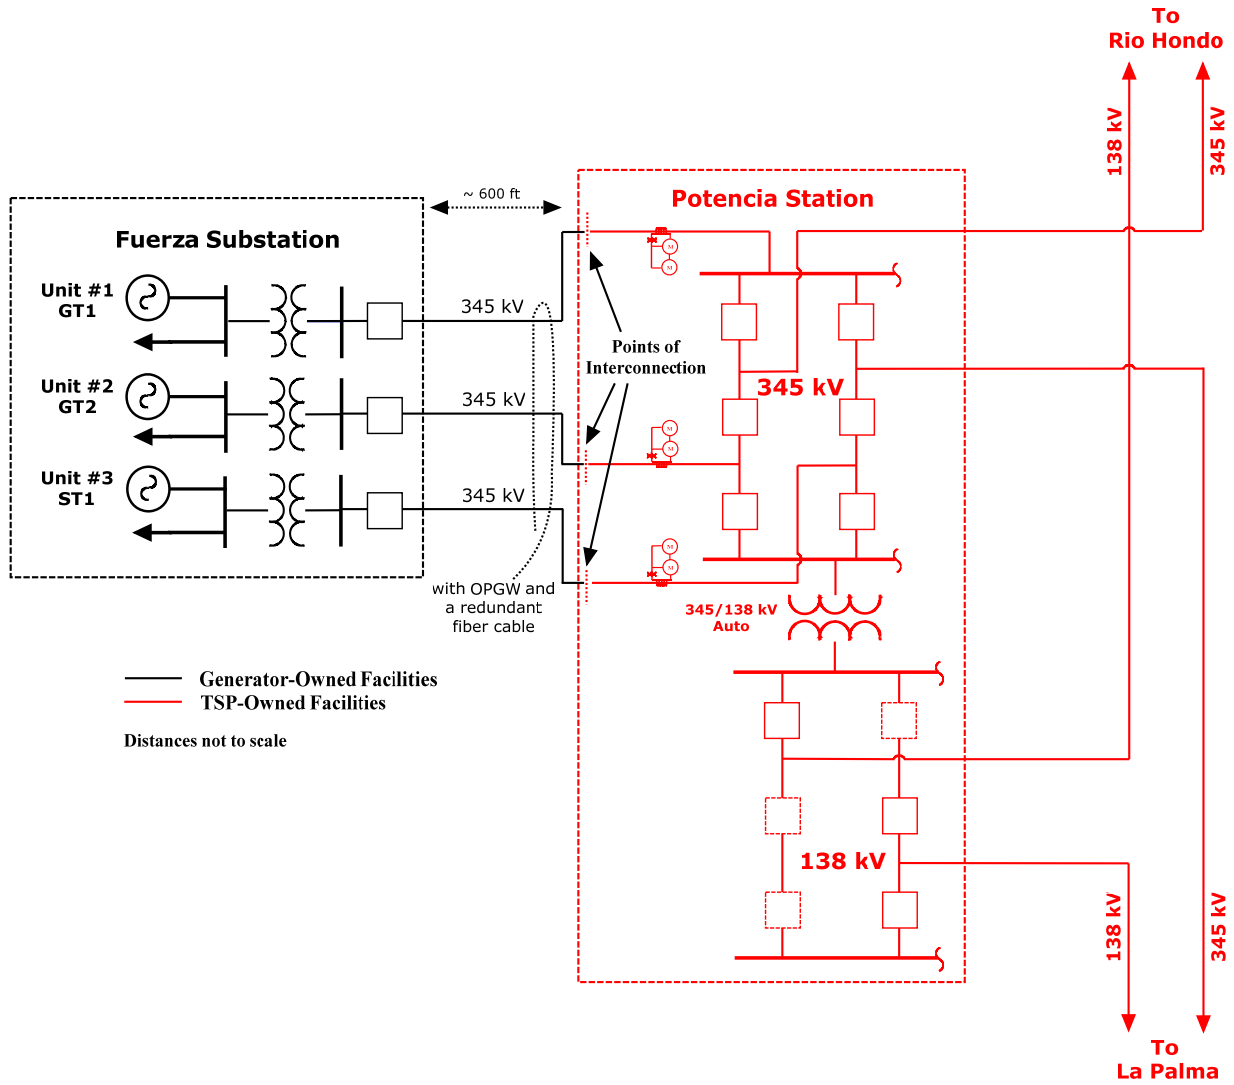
To
Rio Hondo

138 kV
345 kV

~ 600 ft

Potencia Station

Fuerza Substation

Unit #1
GT1

Unit #2
GT2

Unit #3
ST1

345 kV
345 kV
345 kV

Points of
Interconnection

M
M
M
M
M
M

345 kV

with OPGW and
a redundant
fiber cable

345/138 kV
Auto

Generator-Owned Facilities
TSP-Owned Facilities

Distances not to scale

138 kV

138 kV
345 kV

To
La Palma